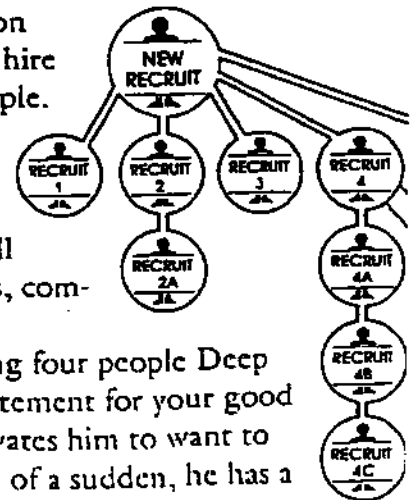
on
hire
ple.
ll
, com-
ng four people Deep
tement for your good
vates him to want to
of a sudden, he has a

NEW RECRUIT
RECRUIT 1
RECRUIT 2
RECRUIT 2A
RECRUIT 3
RECRUIT 4
RECRUIT 4A
RECRUIT 4B
RECRUIT 4C